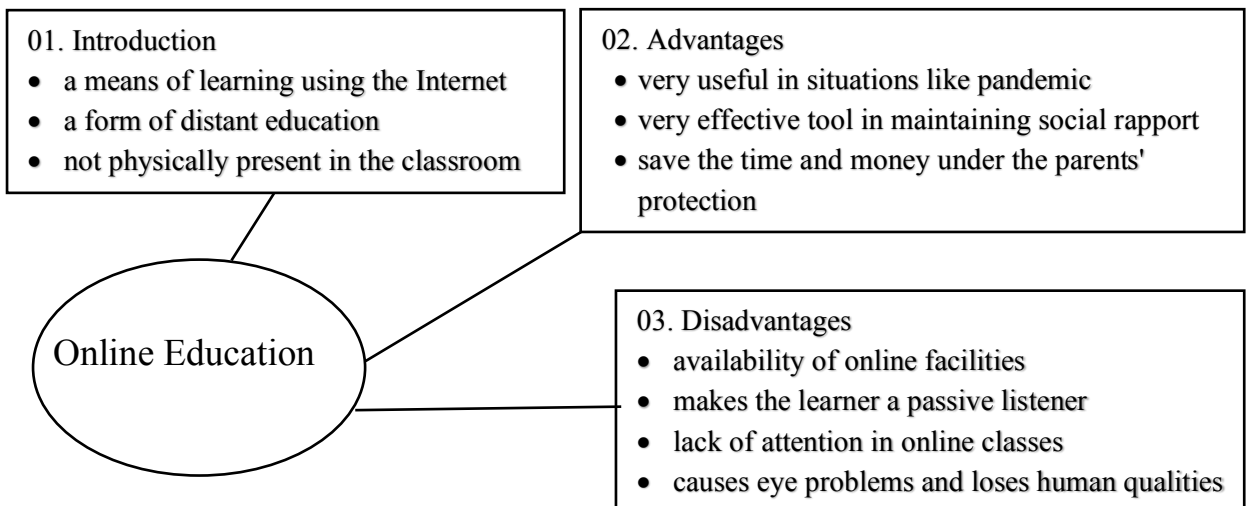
01. Introduction
- a means of learning using the Internet
- a form of distant education
- not physically present in the classroom

02. Advantages
- very useful in situations like pandemic
- very effective tool in maintaining social rapport
- save the time and money under the parents' protection

Online Education

03. Disadvantages
- availability of online facilities
- makes the learner a passive listener
- lack of attention in online classes
- causes eye problems and loses human qualities